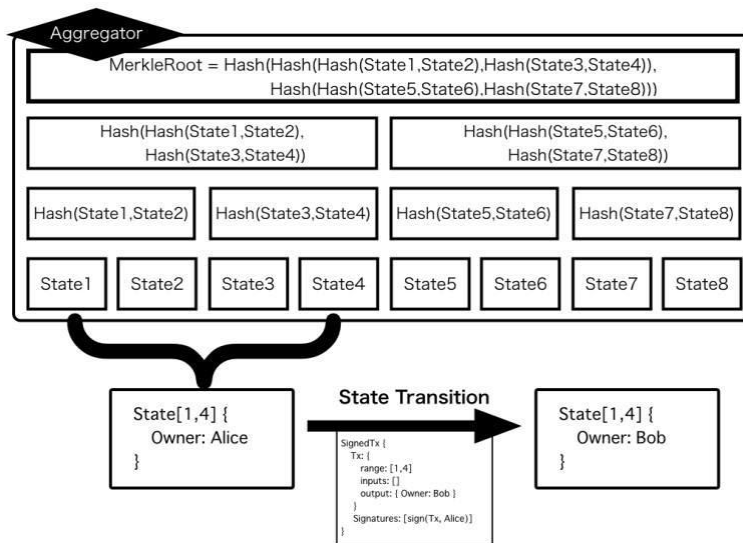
Aggregator

MerkleRoot = Hash(Hash(Hash(State1,State2),Hash(State3,State4)), Hash(Hash(State5,State6),Hash(State7,State8)))

Hash(Hash(State1,State2), Hash(State3,State4))

Hash(Hash(State5,State6), Hash(State7,State8))

Hash(State1,State2)

Hash(State3,State4)

Hash(State5,State6)

Hash(State7,State8)

State1

State2

State3

State4

State5

State6

State7

State8

State[1,4] {
Owner: Alice
}

State Transition

SignedTx {
Tx: {
range: [1,4]
inputs: []
output: { Owner: Bob }
}
Signatures: [sign(Tx, Alice)]
}

State[1,4] {
Owner: Bob
}